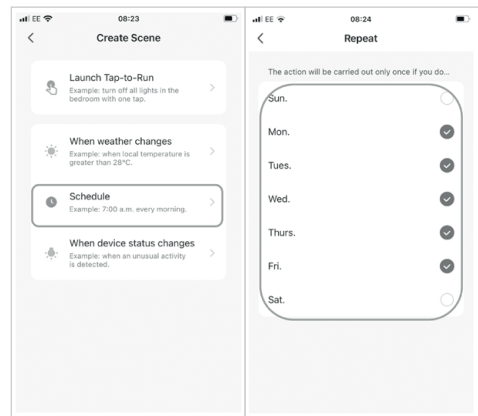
EE 08:23

Create Scene

Launch Tap-to-Run
Example: turn off all lights in the bedroom with one tap.

When weather changes
Example: when local temperature is greater than 28°C.

Schedule
Example: 7:00 a.m. every morning.

When device status changes
Example: when an unusual activity is detected.

EE 08:24

Repeat

The action will be carried out only once if you do...

Sun.

Mon.

Tues.

Wed.

Thurs.

Fri.

Sat.